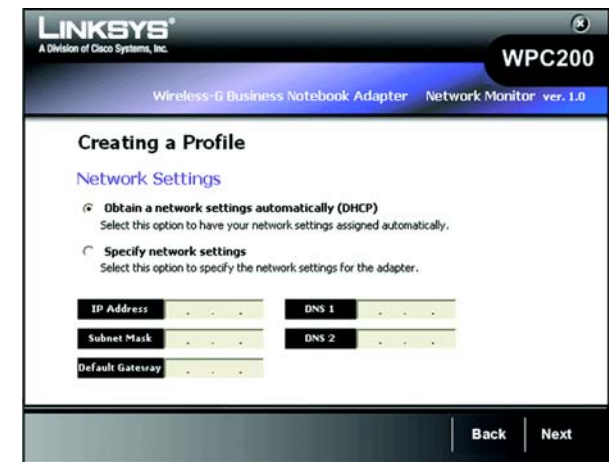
LINKSYS®
A Division of Cisco Systems, Inc.

WPC200

Wireless-G Business Notebook Adapter Network Monitor ver. 1.0

Creating a Profile

Network Settings

Obtain a network settings automatically (DHCP)
Select this option to have your network settings assigned automatically.

Specify network settings
Select this option to specify the network settings for the adapter.

IP Address . . .
DNS 1 . . .
Subnet Mask . . .
DNS 2 . . .
Default Gateway . . .

Back Next